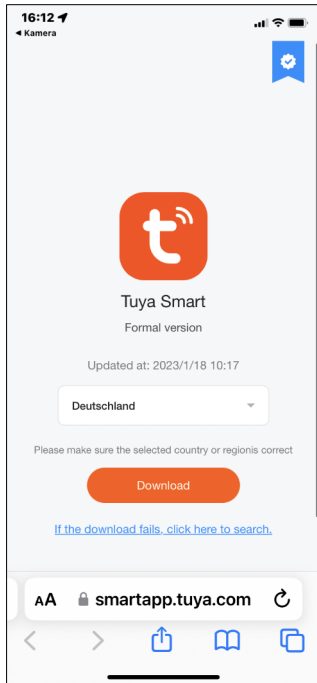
16:12
◀ Kamera

Tuya Smart
Formal version

Updated at: 2023/1/18 10:17

Deutschland

Please make sure the selected country or regionis correct

Download

If the download fails, click here to search.

AA smartapp.tuya.com